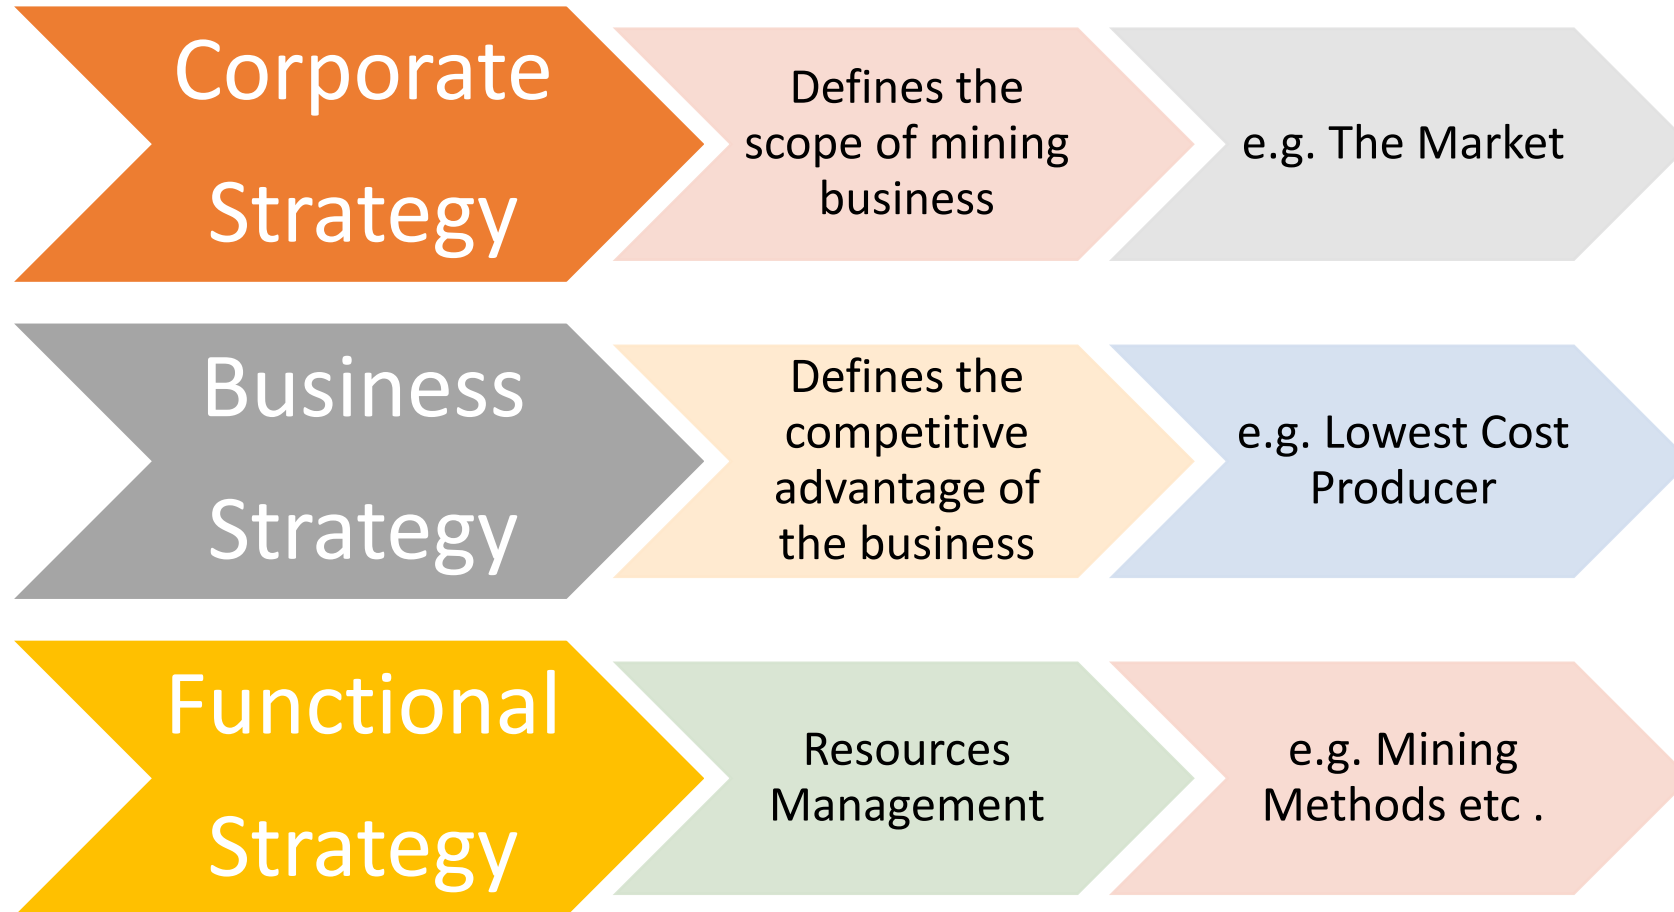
Corporate Strategy

Defines the scope of mining business

e.g. The Market

Business Strategy

Defines the competitive advantage of the business

e.g. Lowest Cost Producer

Functional Strategy

Resources Management

e.g. Mining Methods etc .